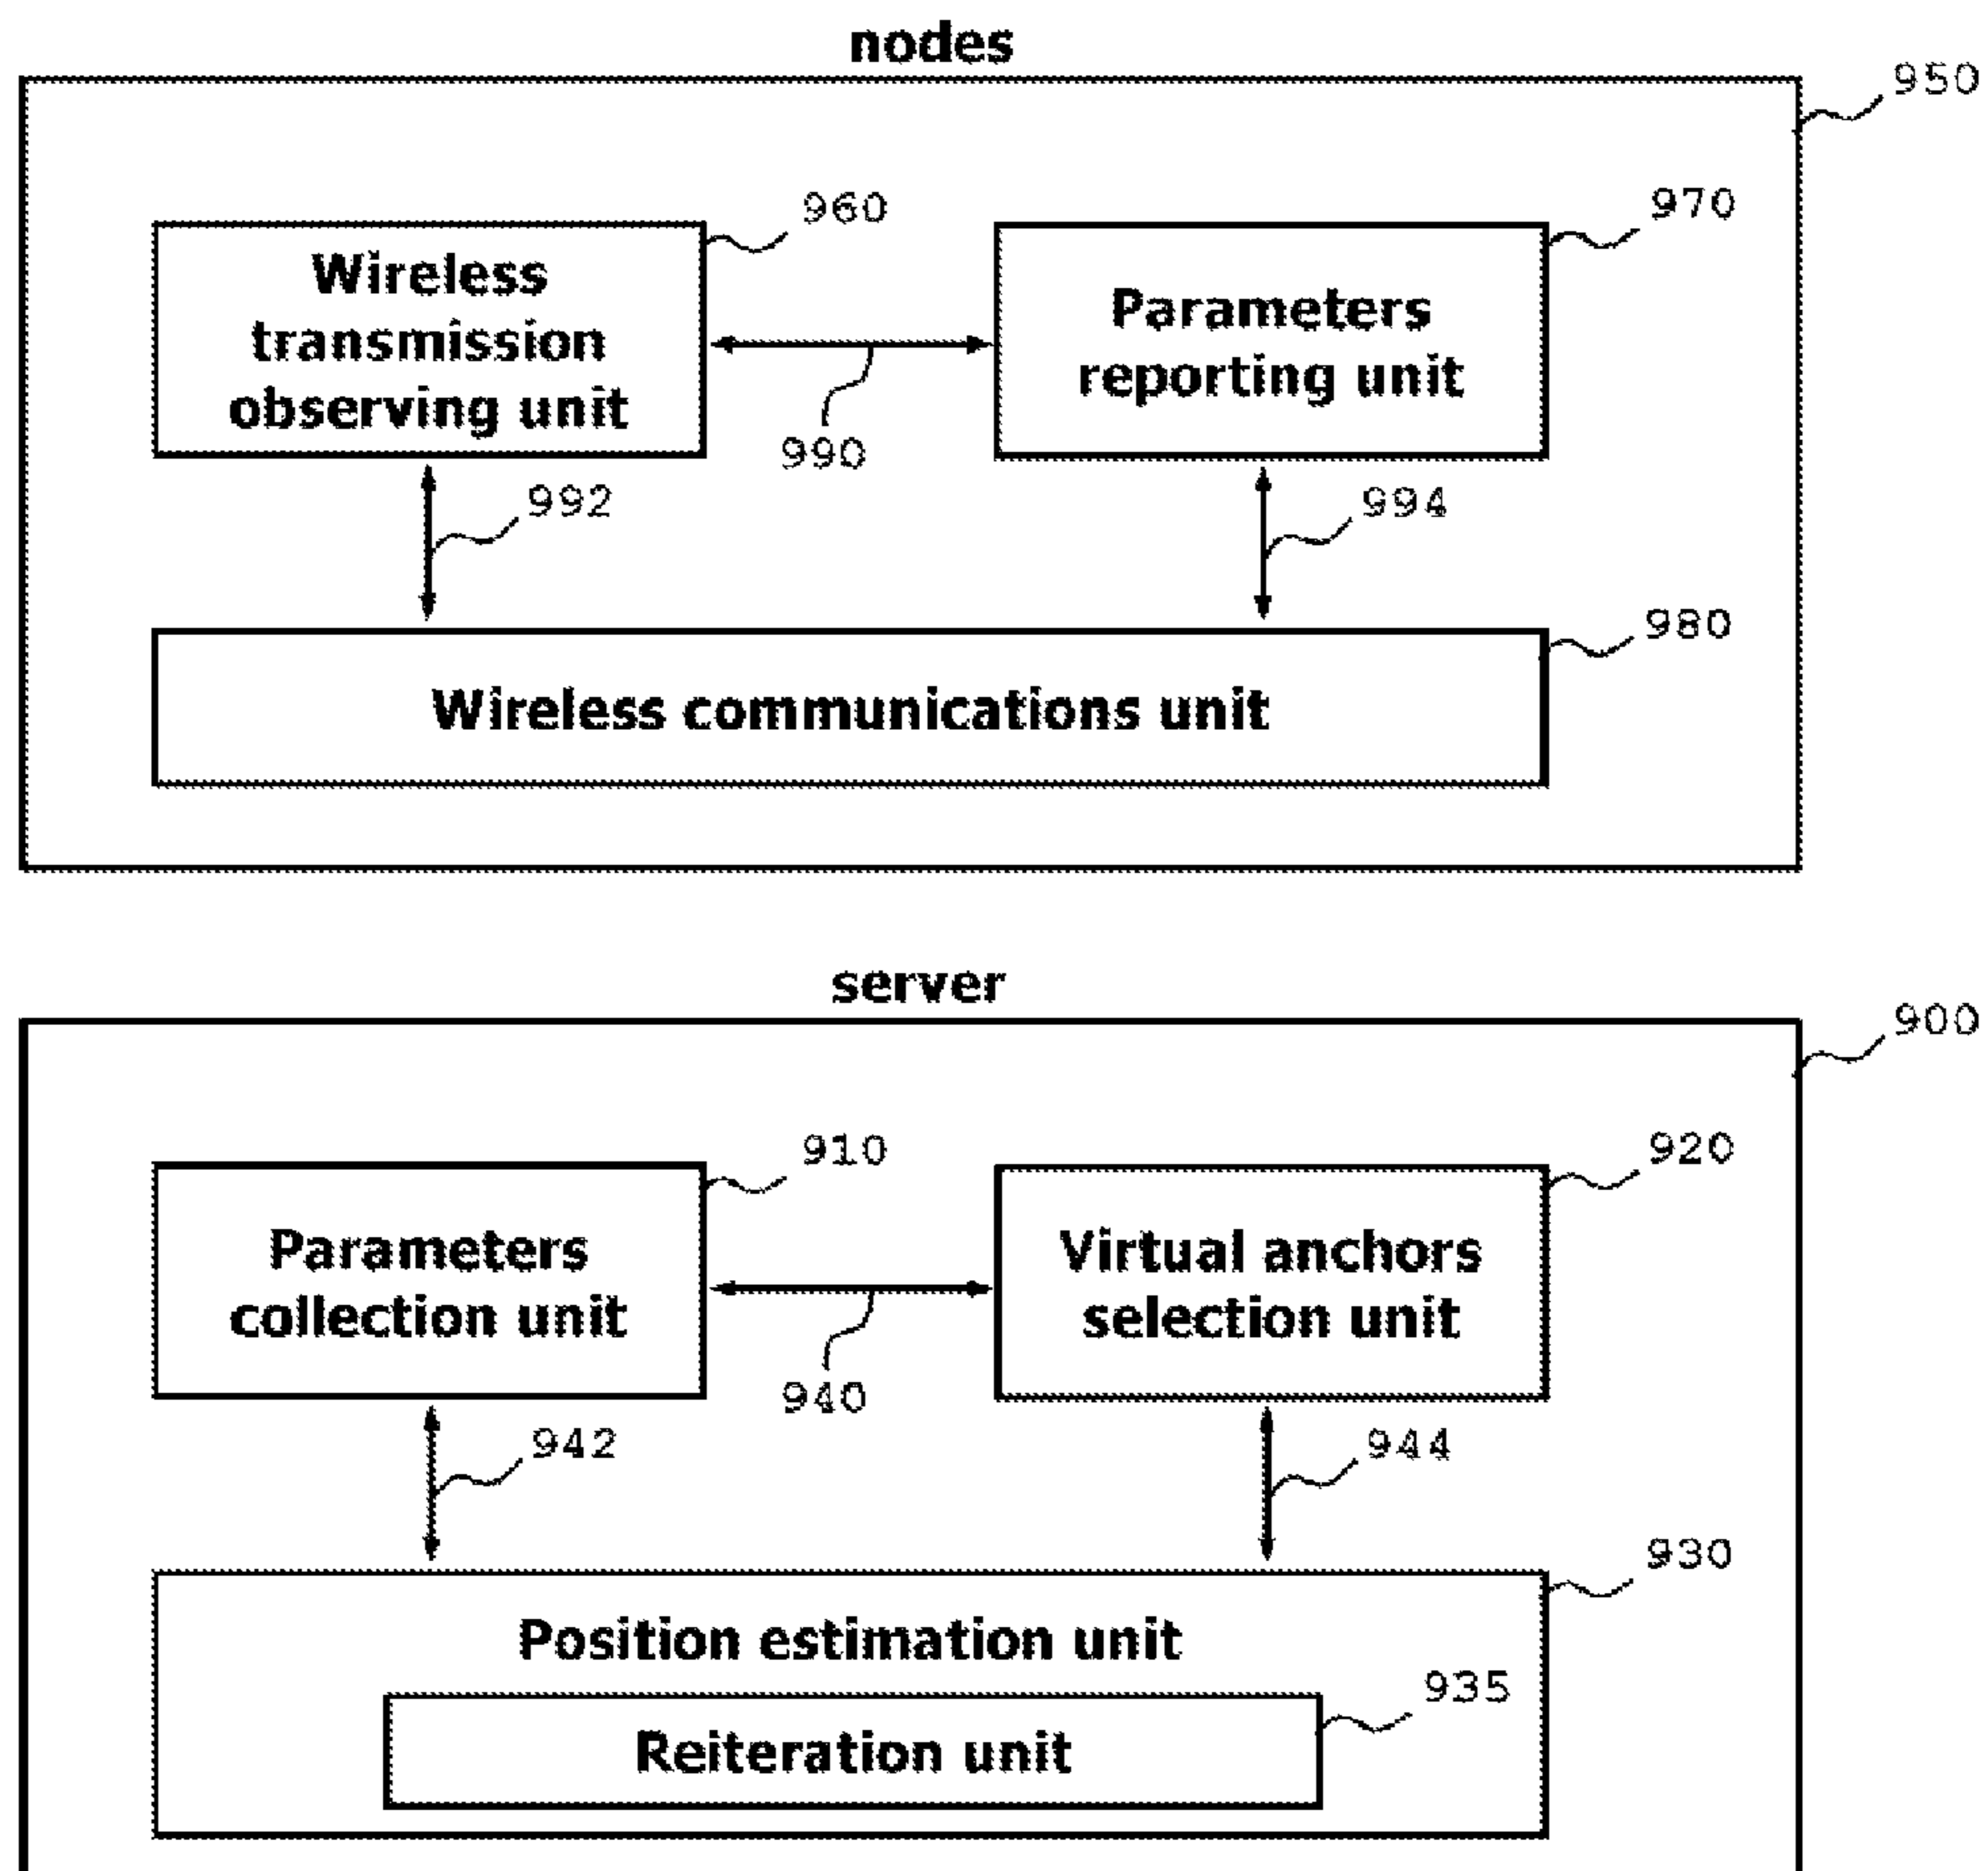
nodes

950

960

Wireless transmission observing unit

970

Parameters reporting unit

990

992

994

980

Wireless communications unit

server

900

910

Parameters collection unit

920

Virtual anchors selection unit

940

942

944

930

Position estimation unit

935

Reiteration unit